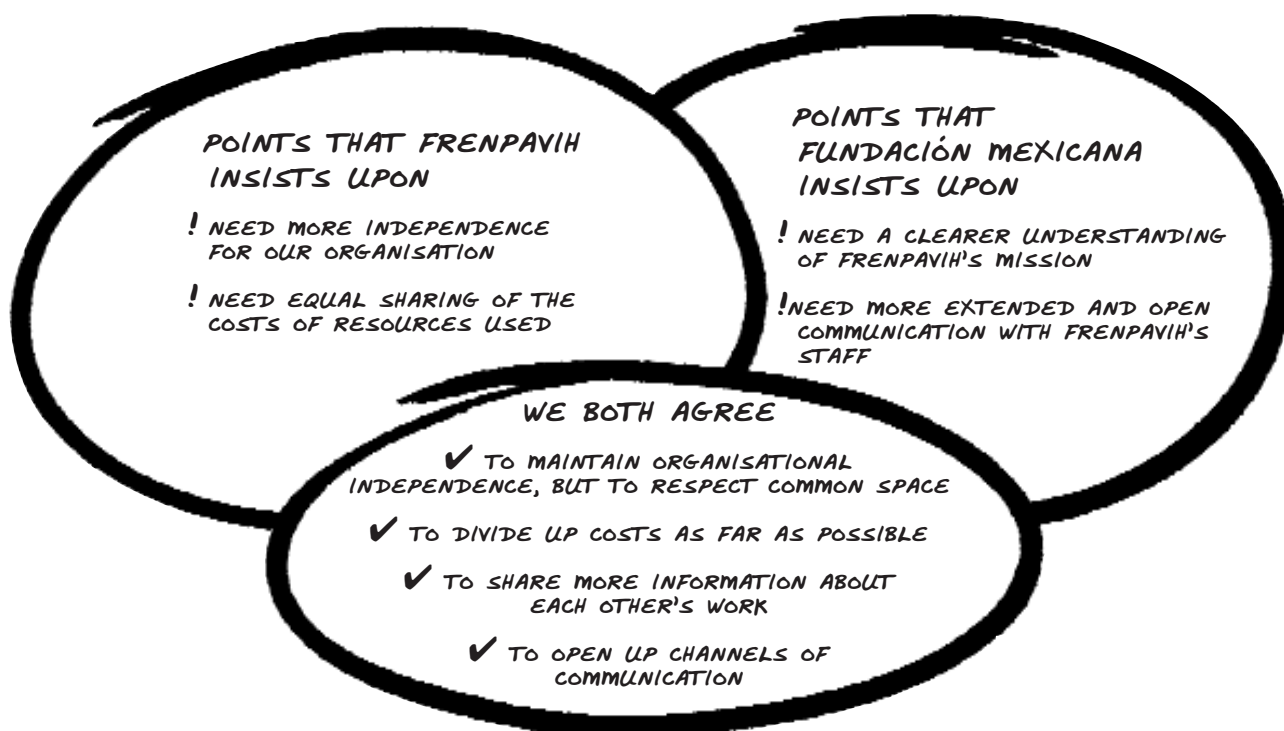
POINTS THAT FRENPAVIH INSISTS UPON

! NEED MORE INDEPENDENCE FOR OUR ORGANISATION

! NEED EQUAL SHARING OF THE COSTS OF RESOURCES USED

POINTS THAT FUNDACIÓN MEXICANA INSISTS UPON

! NEED A CLEARER UNDERSTANDING OF FRENPAVIH'S MISSION

!NEED MORE EXTENDED AND OPEN COMMUNICATION WITH FRENPAVIH'S STAFF

WE BOTH AGREE

✔ TO MAINTAIN ORGANISATIONAL INDEPENDENCE, BUT TO RESPECT COMMON SPACE

✔ TO DIVIDE UP COSTS AS FAR AS POSSIBLE

✔ TO SHARE MORE INFORMATION ABOUT EACH OTHER'S WORK

✔ TO OPEN UP CHANNELS OF COMMUNICATION